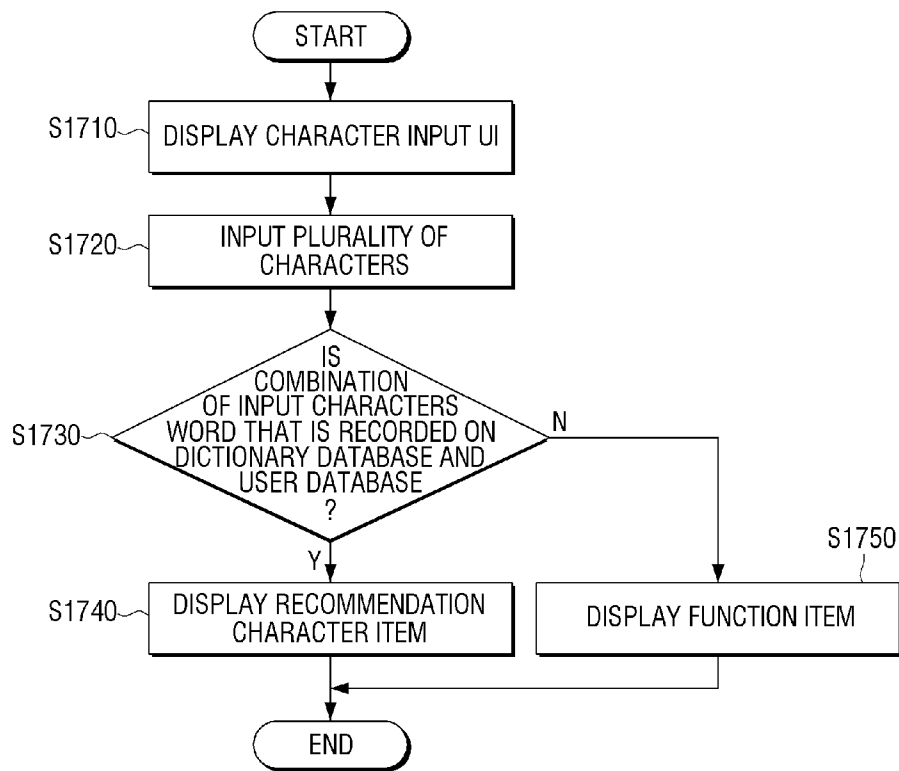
START

S1710 DISPLAY CHARACTER INPUT UI

S1720 INPUT PLURALITY OF CHARACTERS

S1730 IS COMBINATION OF INPUT CHARACTERS WORD THAT IS RECORDED ON DICTIONARY DATABASE AND USER DATABASE ?

N

Y

S1740 DISPLAY RECOMMENDATION CHARACTER ITEM

S1750 DISPLAY FUNCTION ITEM

END